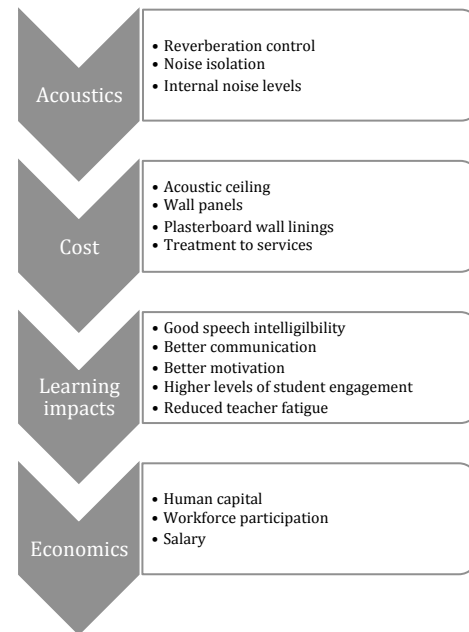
Acoustics

- Reverberation control
- Noise isolation
- Internal noise levels

Cost

- Acoustic ceiling
- Wall panels
- Plasterboard wall linings
- Treatment to services

Learning impacts

- Good speech intelligilbility
- Better communication
- Better motivation
- Higher levels of student engagement
- Reduced teacher fatigue

Economics

- Human capital
- Workforce participation
- Salary